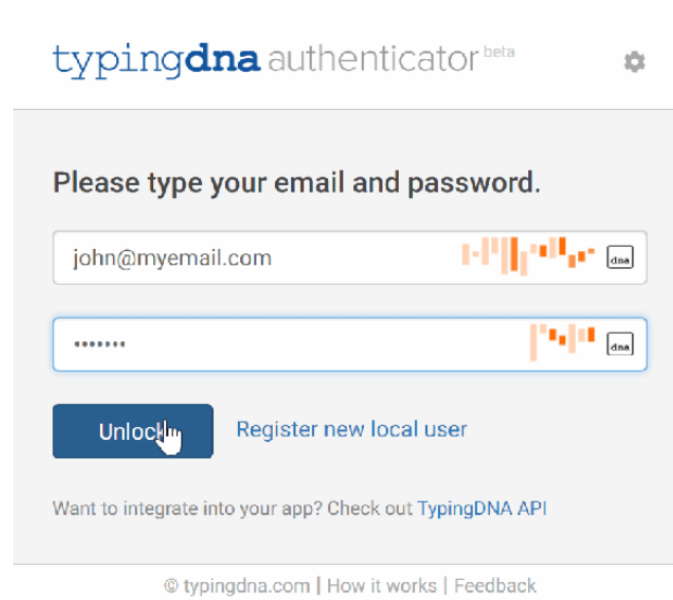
typingdna authenticator beta

Please type your email and password.

john@myemail.com dna

••••••• dna

Unlock Register new local user

Want to integrate into your app? Check out TypingDNA API

© typingdna.com | How it works | Feedback